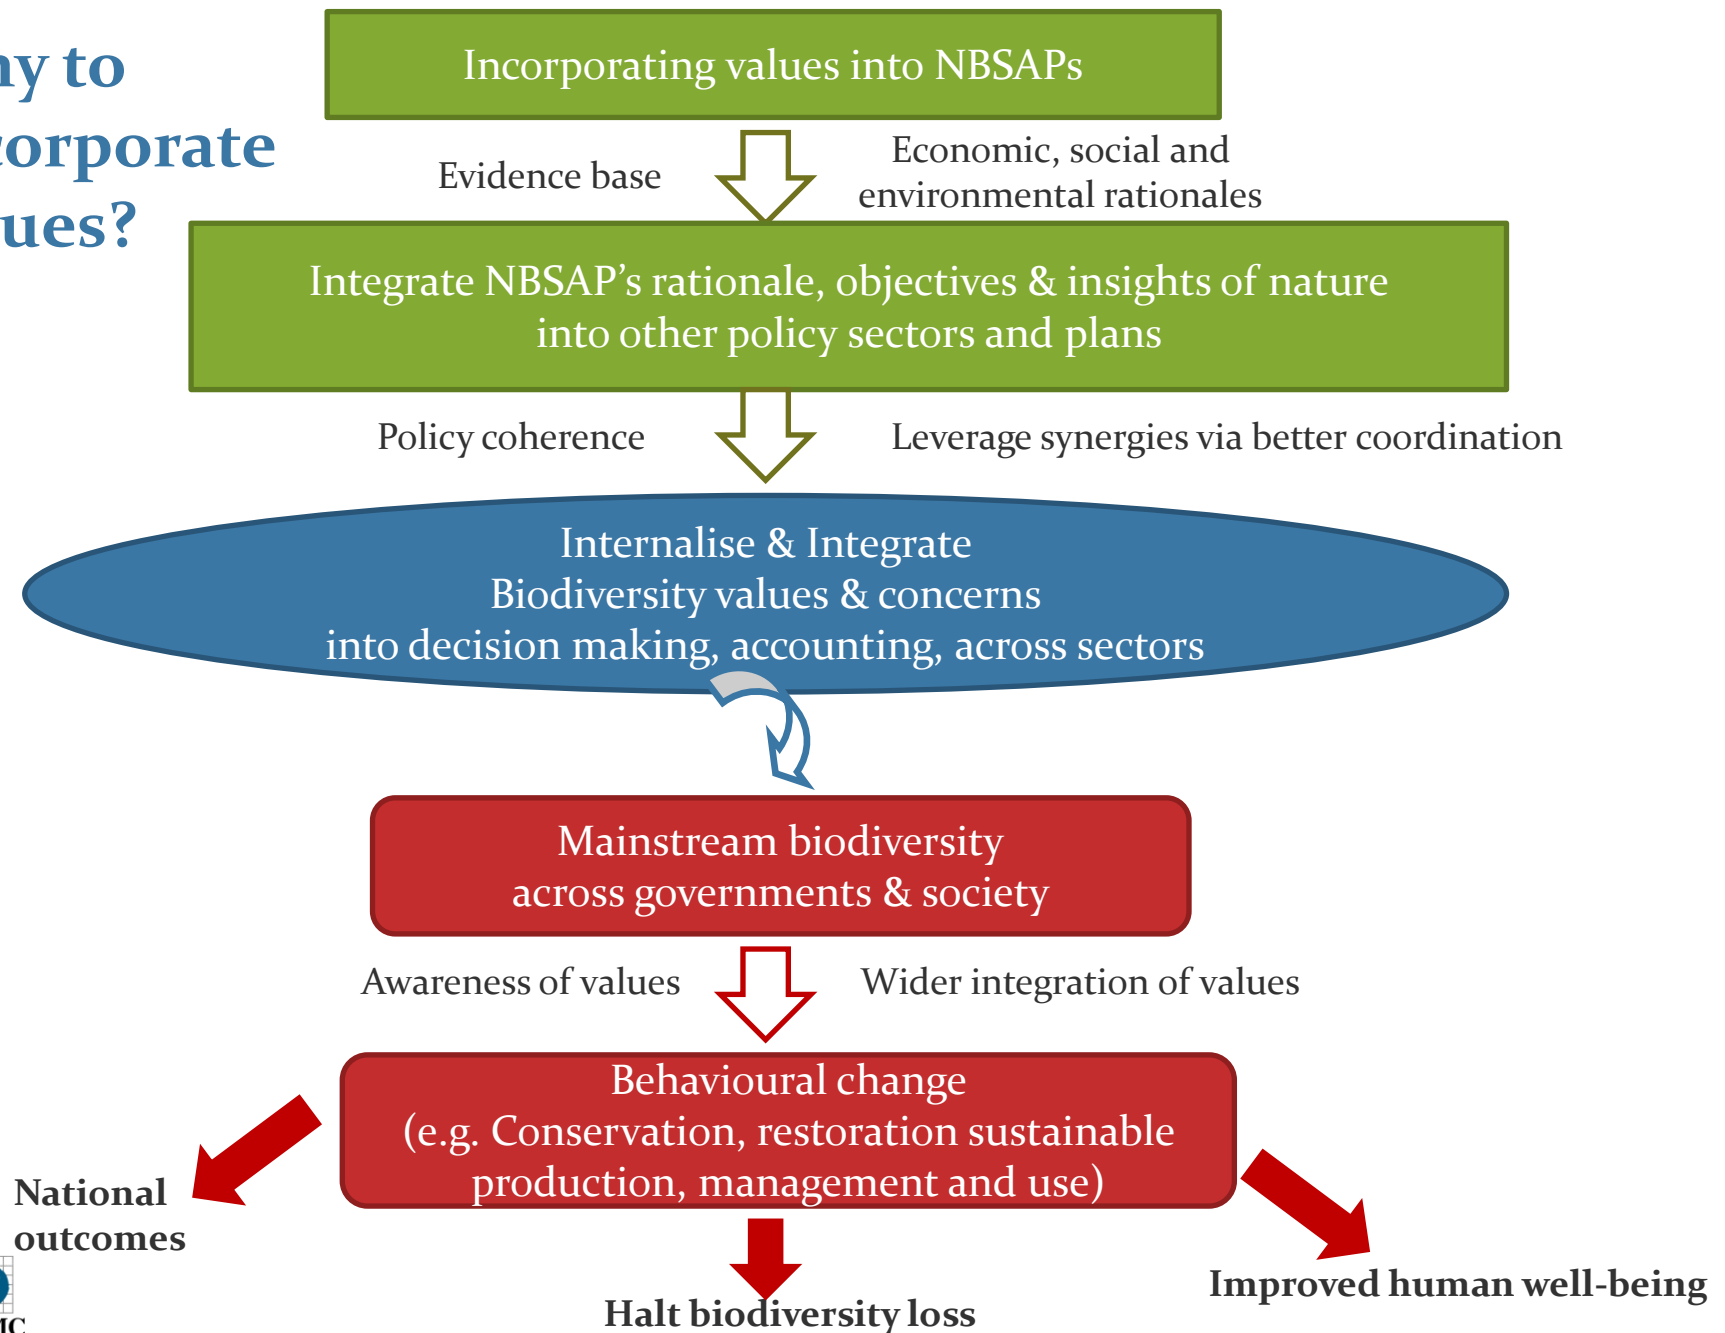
ny to
corporate
ues?

Incorporating values into NBSAPs

Evidence base

Economic, social and environmental rationales

Integrate NBSAP's rationale, objectives & insights of nature into other policy sectors and plans

Policy coherence

Leverage synergies via better coordination

Internalise & Integrate
Biodiversity values & concerns
into decision making, accounting, across sectors

Mainstream biodiversity
across governments & society

Awareness of values

Wider integration of values

Behavioural change
(e.g. Conservation, restoration sustainable production, management and use)

National outcomes

Halt biodiversity loss

Improved human well-being

MC